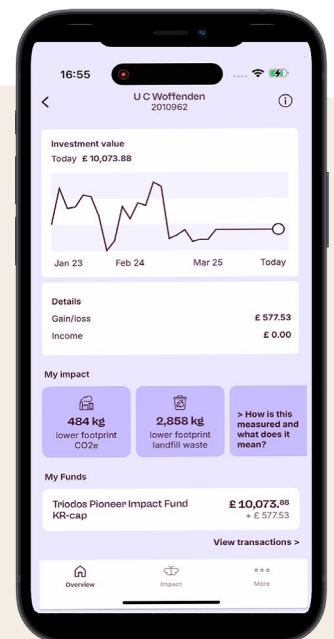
16:55

U C Woffenden
2010962

Investment value
Today £ 10,073.88

Jan 23 Feb 24 Mar 25 Today

Details
Gain/loss £ 577.53
Income £ 0.00

My impact

484 kg
lower footprint CO2e

2,858 kg
lower footprint landfill waste

> How is this measured and what does it mean?

My Funds

Triodos Pioneer Impact Fund KR-cap
£ 10,073.$^{88}$
+ £ 577.53

View transactions >

Overview
Impact
More